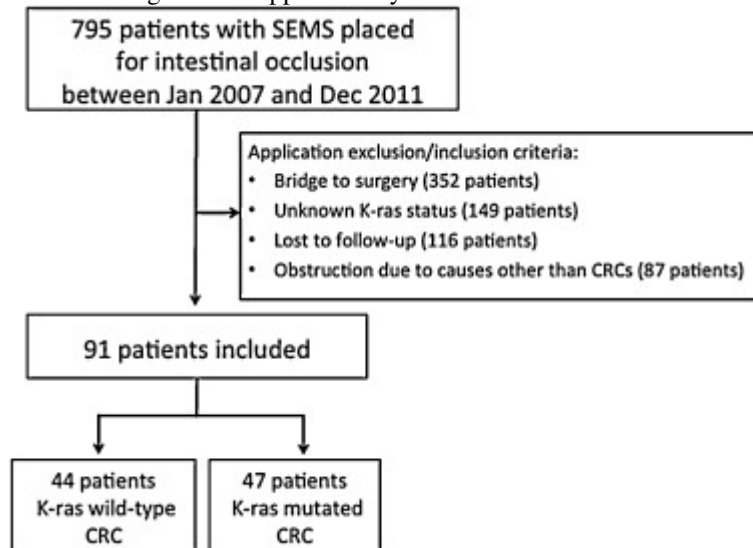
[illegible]

795 patients with SEMS placed for intestinal occlusion between Jan 2007 and Dec 2011

Application exclusion/inclusion criteria:
• Bridge to surgery (352 patients)
• Unknown K-ras status (149 patients)
• Lost to follow-up (116 patients)
• Obstruction due to causes other than CRCs (87 patients)

91 patients included

44 patients K-ras wild-type CRC

47 patients K-ras mutated CRC